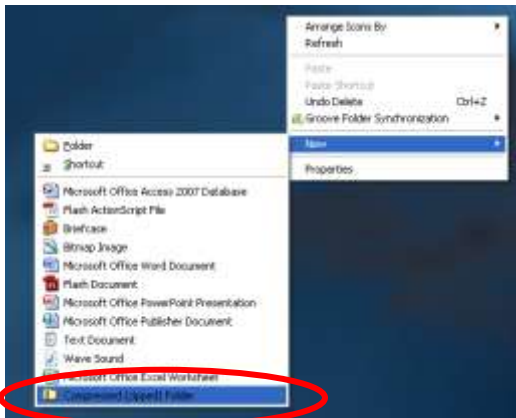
Arrange Icons By
Refresh
Paste
Paste Shortcut
Undo Delete Ctrl+Z
Groove Folder Synchronization
New
Properties

Folder
Shortcut
Microsoft Office Access 2007 Database
Flash ActionScript File
Briefcase
Bitmap Image
Microsoft Office Word Document
Flash Document
Microsoft Office PowerPoint Presentation
Microsoft Office Publisher Document
Text Document
Wave Sound
Microsoft Office Excel Worksheet
Compressed (zipped) Folder